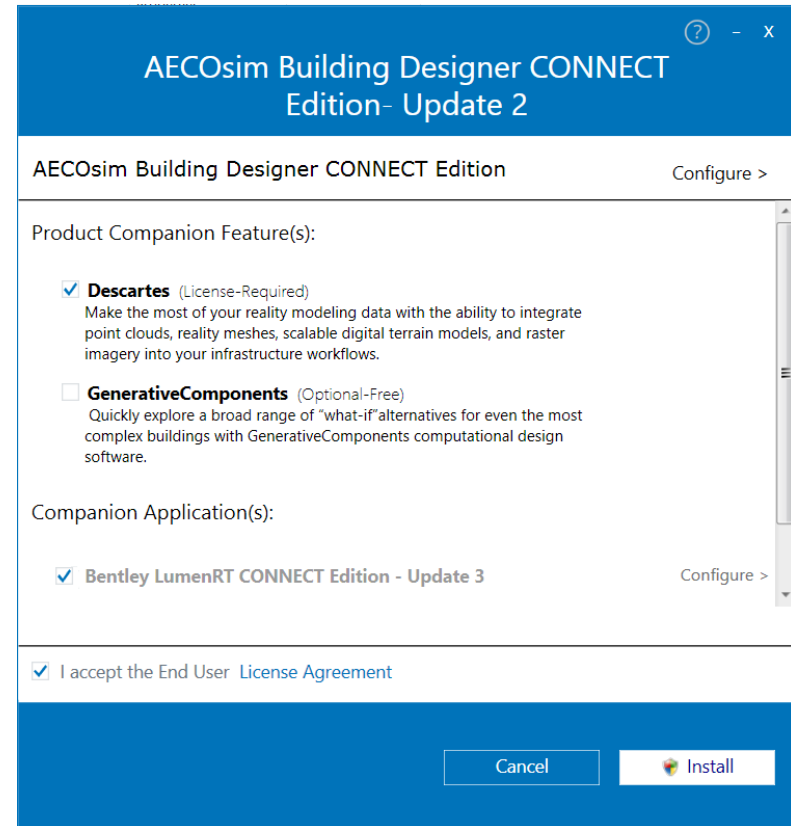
? - x

AECOsim Building Designer CONNECT Edition- Update 2

AECOsim Building Designer CONNECT Edition

Configure >

Product Companion Feature(s):

Descartes (License-Required)
Make the most of your reality modeling data with the ability to integrate point clouds, reality meshes, scalable digital terrain models, and raster imagery into your infrastructure workflows.

GenerativeComponents (Optional-Free)
Quickly explore a broad range of "what-if"alternatives for even the most complex buildings with GenerativeComponents computational design software.

Companion Application(s):

Bentley LumenRT CONNECT Edition - Update 3

Configure >

I accept the End User License Agreement

Cancel

Install